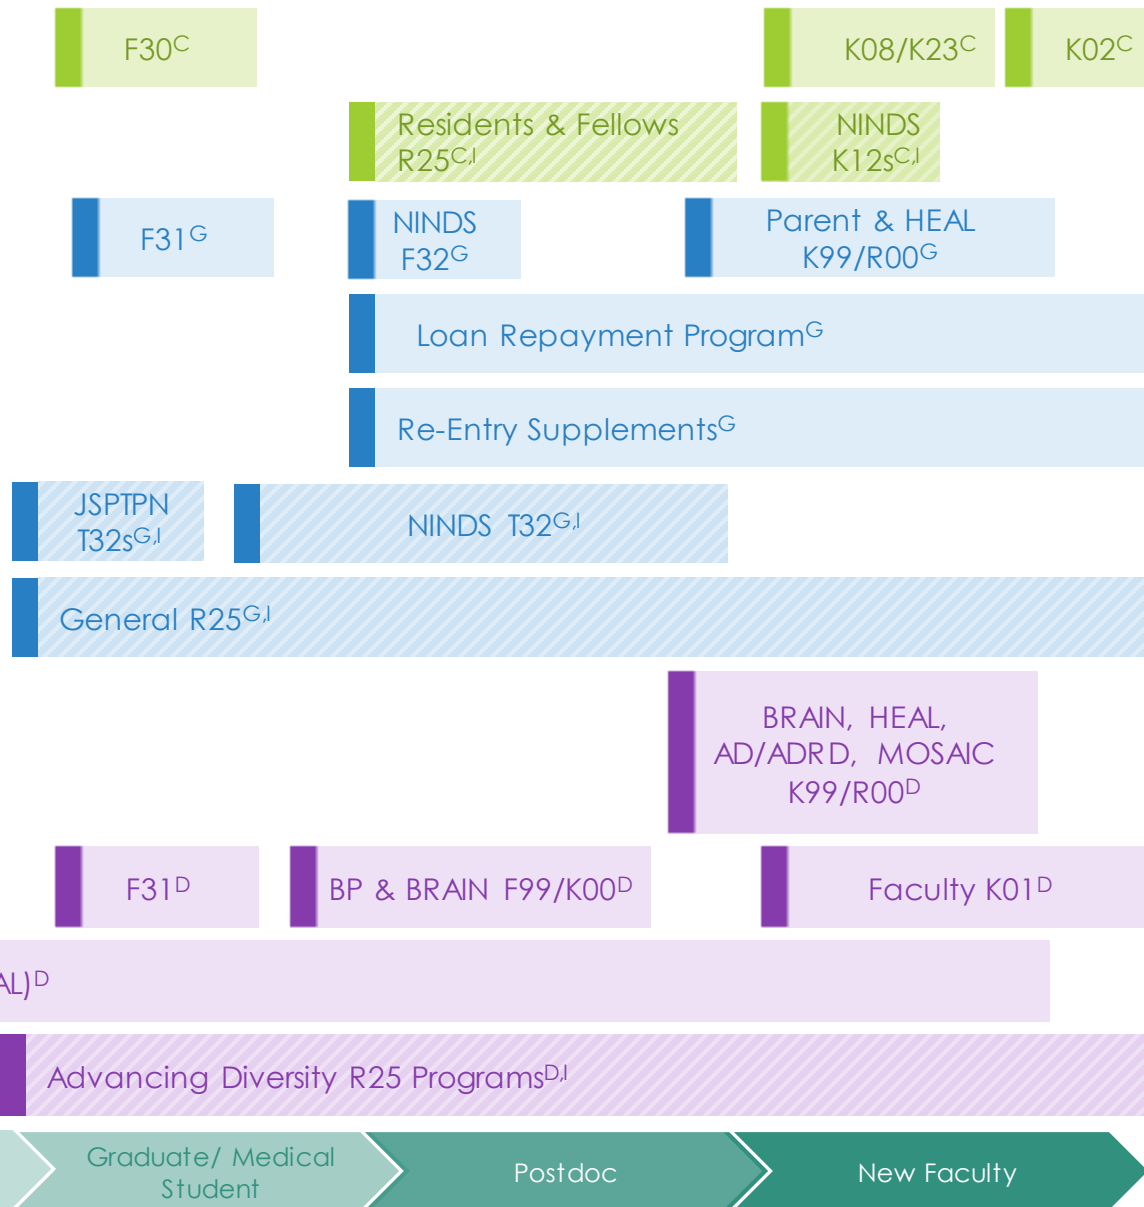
F30$^{C}$

K08/K23$^{C}$

K02$^{C}$

Residents & Fellows R25$^{C,I}$

NINDS K12s$^{C,I}$

F31$^{G}$

NINDS F32$^{G}$

Parent & HEAL K99/R00$^{G}$

Loan Repayment Program$^{G}$

Re-Entry Supplements$^{G}$

JSPTPN T32s$^{G,I}$

NINDS T32$^{G,I}$

General R25$^{G,I}$

BRAIN, HEAL, AD/ADRD, MOSAIC K99/R00$^{D}$

F31$^{D}$

BP & BRAIN F99/K00$^{D}$

Faculty K01$^{D}$

AL)$^{D}$

Advancing Diversity R25 Programs$^{D,I}$

Graduate/ Medical Student

Postdoc

New Faculty